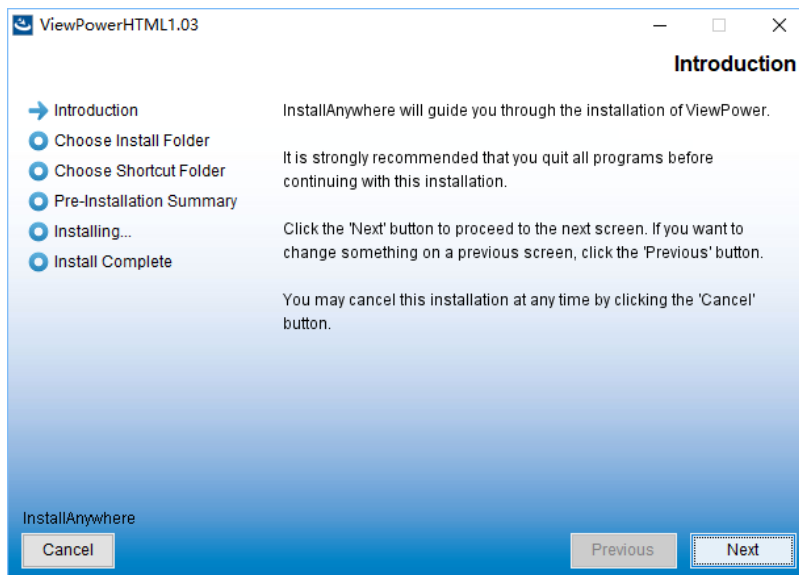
ViewPowerHTML1.03

Introduction

Introduction
Choose Install Folder
Choose Shortcut Folder
Pre-Installation Summary
Installing...
Install Complete

InstallAnywhere will guide you through the installation of ViewPower.

It is strongly recommended that you quit all programs before continuing with this installation.

Click the 'Next' button to proceed to the next screen. If you want to change something on a previous screen, click the 'Previous' button.

You may cancel this installation at any time by clicking the 'Cancel' button.

InstallAnywhere
Cancel
Previous
Next